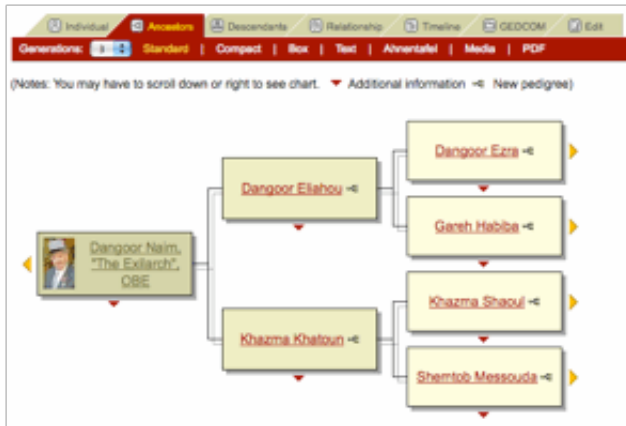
Individual | Ancestors | Descendants | Relationship | Timeline | GEDCOM | Edit

Generations: 3 | Standard | Compact | Box | Text | Ahnentafel | Media | PDF

(Notes: You may have to scroll down or right to see chart. Additional information New pedigree)

Dangoor Naim, "The Exilarch", OBE

Dangoor Eliahou

Khazma Khatoun

Dangoor Ezra

Gareh Habiba

Khazma Shaoul

Shemtob Messouda